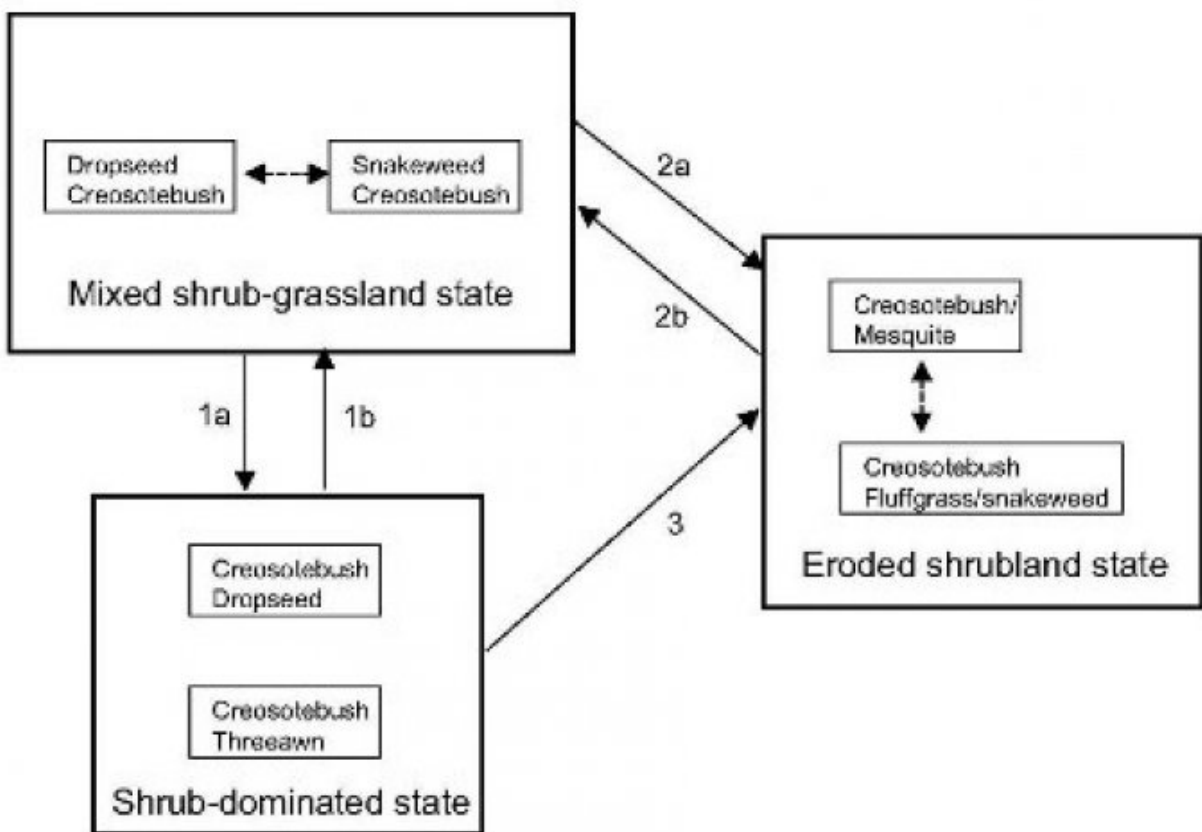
Dropseed
Creosotebush

Snakeweed
Creosotebush

Mixed shrub-grassland state

2a

2b

Creosotebush/
Mesquite

Creosotebush
Fluffgrass/snakeweed

Eroded shrubland state

1a

1b

3

Creosotebush
Dropseed

Creosotebush
Threeawn

Shrub-dominated state